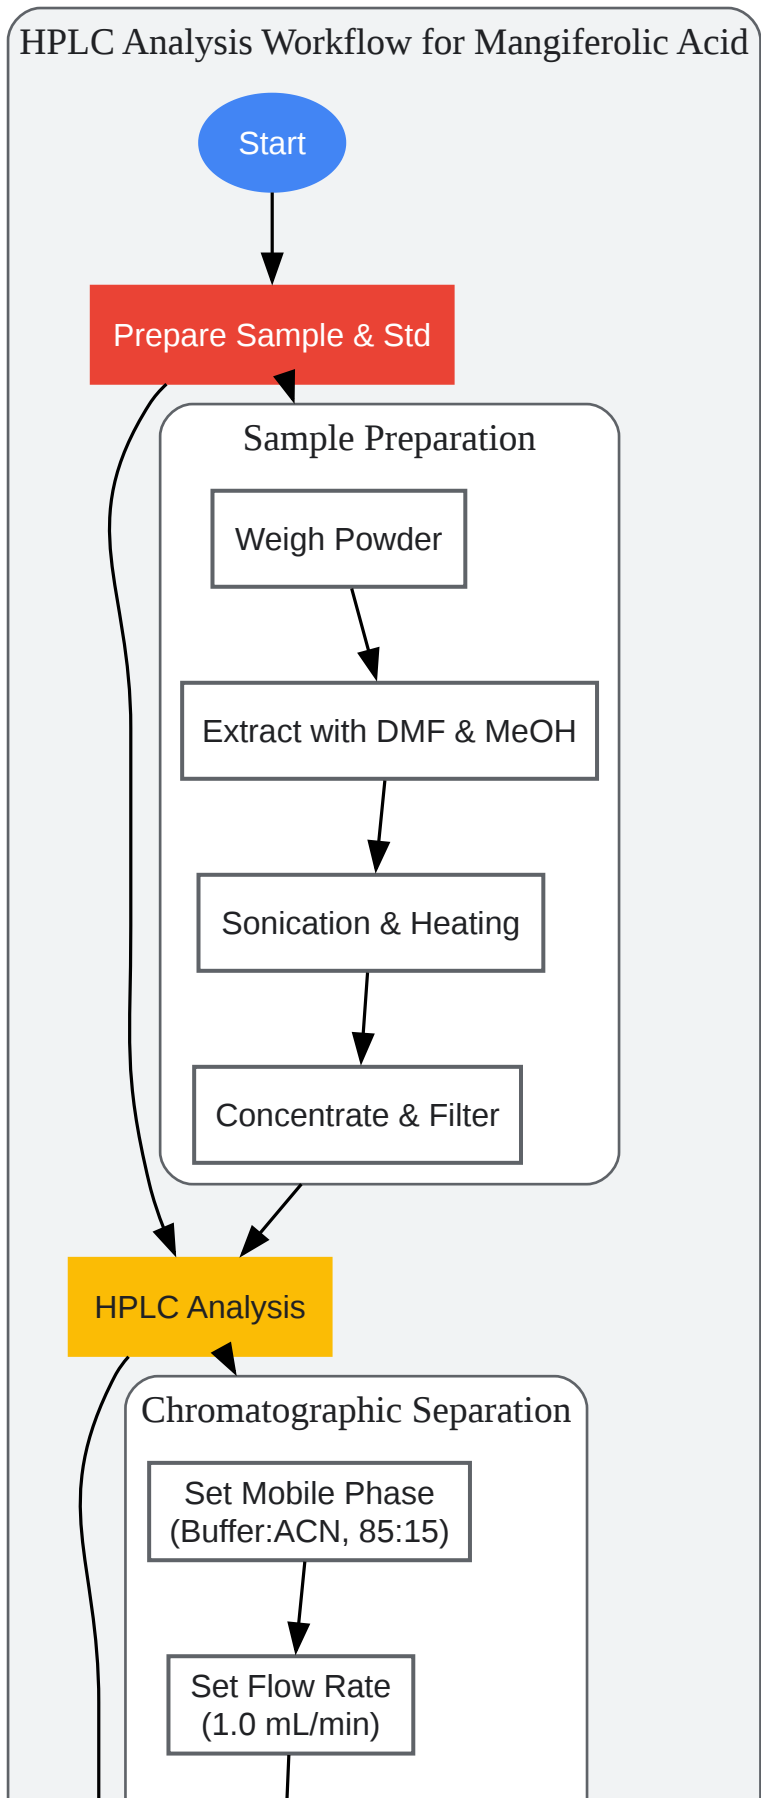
HPLC Analysis Workflow for Mangiferolic Acid

Start

Prepare Sample & Std

Sample Preparation

Weigh Powder

Extract with DMF & MeOH

Sonication & Heating

Concentrate & Filter

HPLC Analysis

Chromatographic Separation

Set Mobile Phase (Buffer:ACN, 85:15)

Set Flow Rate (1.0 mL/min)